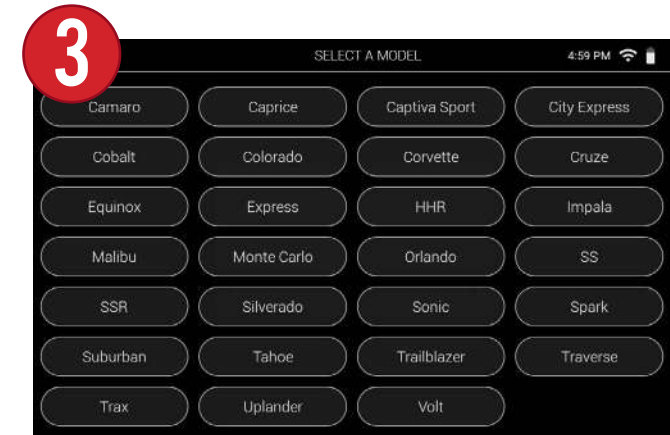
3

SELECT A MODEL

4:59 PM

Camaro
Caprice
Captiva Sport
City Express
Cobalt
Colorado
Corvette
Cruze
Equinox
Express
HHR
Impala
Malibu
Monte Carlo
Orlando
SS
SSR
Silverado
Sonic
Spark
Suburban
Tahoe
Trailblazer
Traverse
Trax
Uplander
Volt